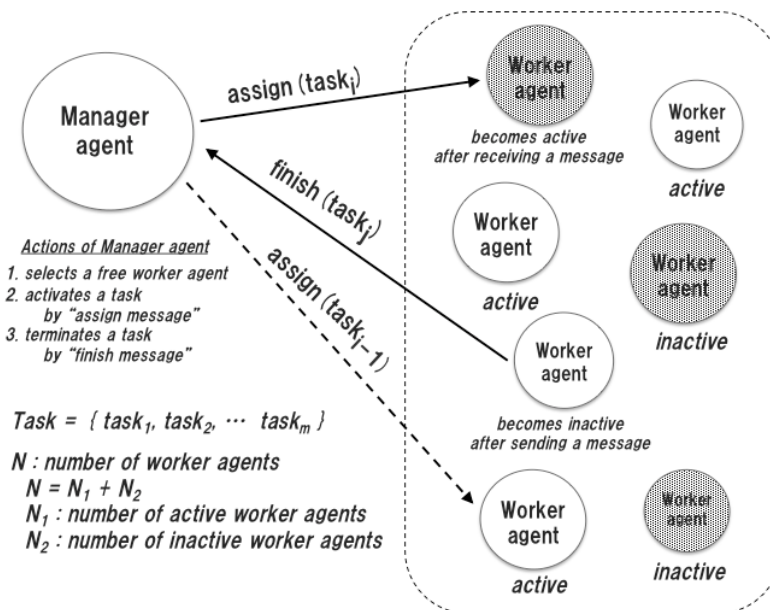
Manager agent

assign ($task_i$)

Worker agent

becomes active after receiving a message

Worker agent

active

finish ($task_j$)

Worker agent

active

Worker agent

inactive

assign ($task_{i-1}$)

Actions of Manager agent
1. selects a free worker agent
2. activates a task by "assign message"
3. terminates a task by "finish message"

Worker agent

becomes inactive after sending a message

Task = { $task_1$, $task_2$, ⋯ $task_m$ }

N : number of worker agents
$N = N_1 + N_2$
$N_1$ : number of active worker agents
$N_2$ : number of inactive worker agents

Worker agent

active

Worker agent

inactive